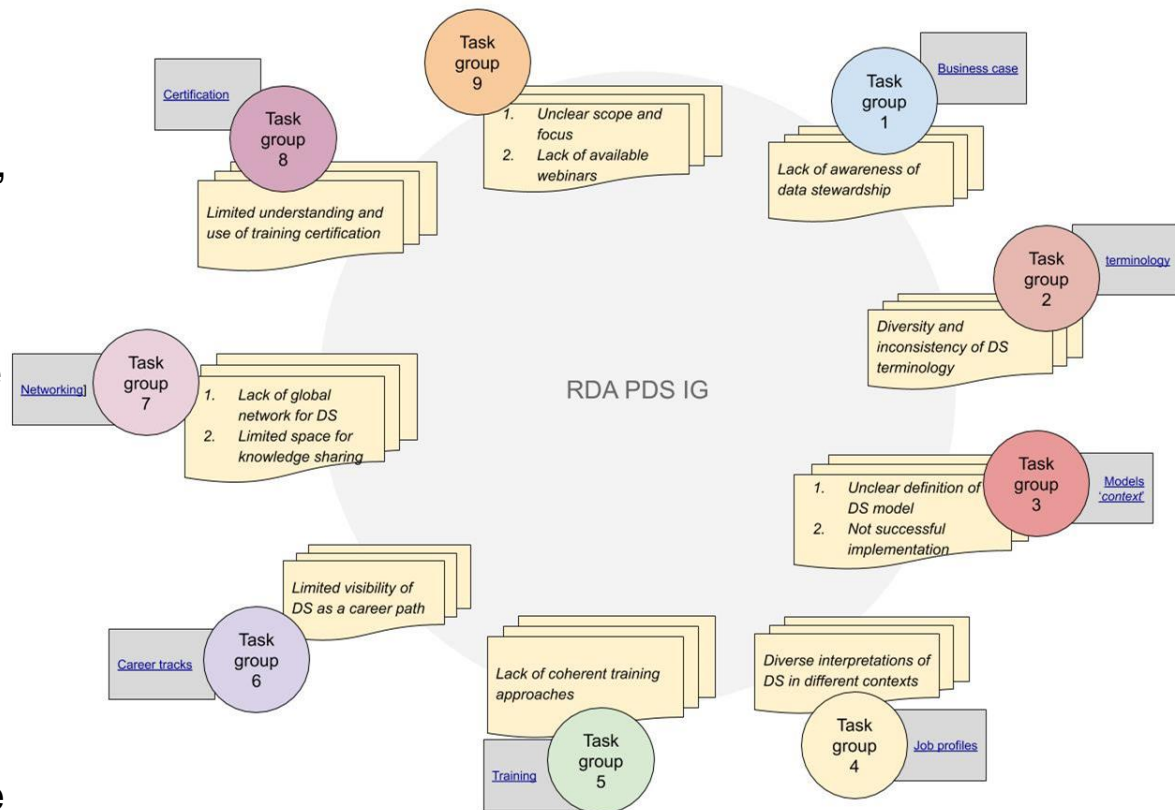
Task group 9

1. Unclear scope and focus
2. Lack of available webinars

Business case

Task group 1

Lack of awareness of data stewardship

Certification

Task group 8

Limited understanding and use of training certification

terminology

Task group 2

Diversity and inconsistency of DS terminology

Networking]

Task group 7

1. Lack of global network for DS
2. Limited space for knowledge sharing

RDA PDS IG

Task group 3

Models 'context'

1. Unclear definition of DS model
2. Not successful implementation

Limited visibility of DS as a career path

Career tracks

Task group 6

Lack of coherent training approaches

Training

Task group 5

Diverse interpretations of DS in different contexts

Task group 4

Job profiles